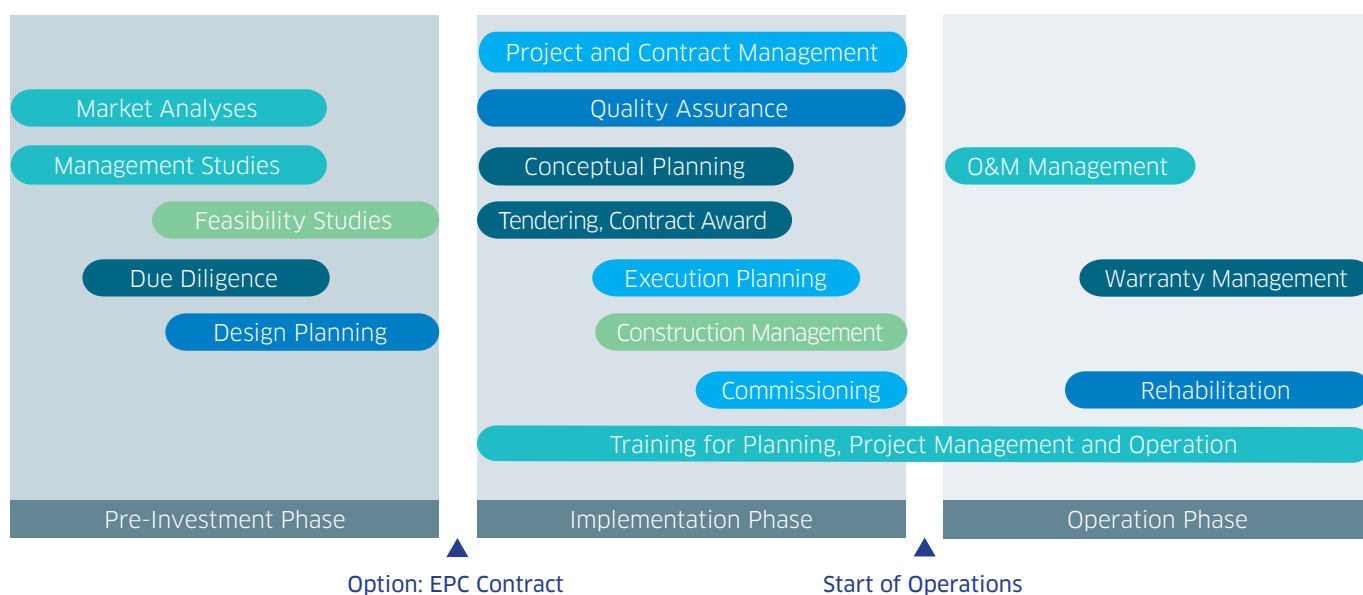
Project and Contract Management

Market Analyses

Quality Assurance

Management Studies

Conceptual Planning

O&M Management

Feasibility Studies

Tendering, Contract Award

Due Diligence

Execution Planning

Warranty Management

Design Planning

Construction Management

Commissioning

Rehabilitation

Training for Planning, Project Management and Operation

Pre-Investment Phase

Implementation Phase

Operation Phase

Option: EPC Contract

Start of Operations